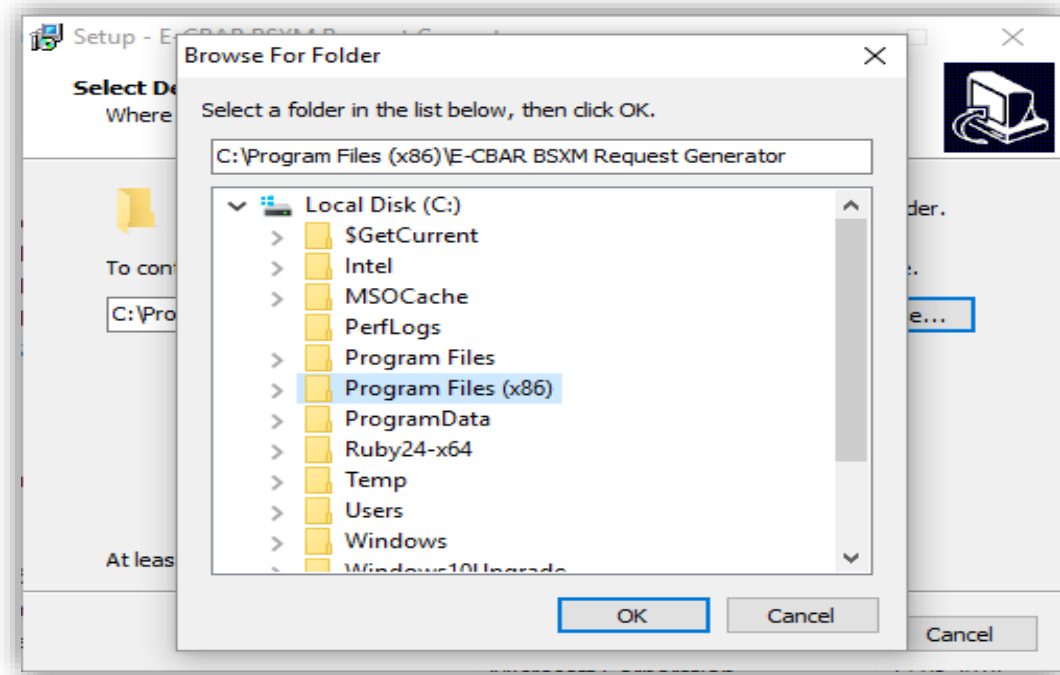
Setup - E-CBAR BSXM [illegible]

Select De
Where

To cont

C:\Pro

der.

e.

e...

At leas

Cancel

Browse For Folder

Select a folder in the list below, then click OK.

C:\Program Files (x86)\E-CBAR BSXM Request Generator

Local Disk (C:)
$GetCurrent
Intel
MSOCache
PerfLogs
Program Files
Program Files (x86)
ProgramData
Ruby24-x64
Temp
Users
Windows
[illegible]

OK
Cancel